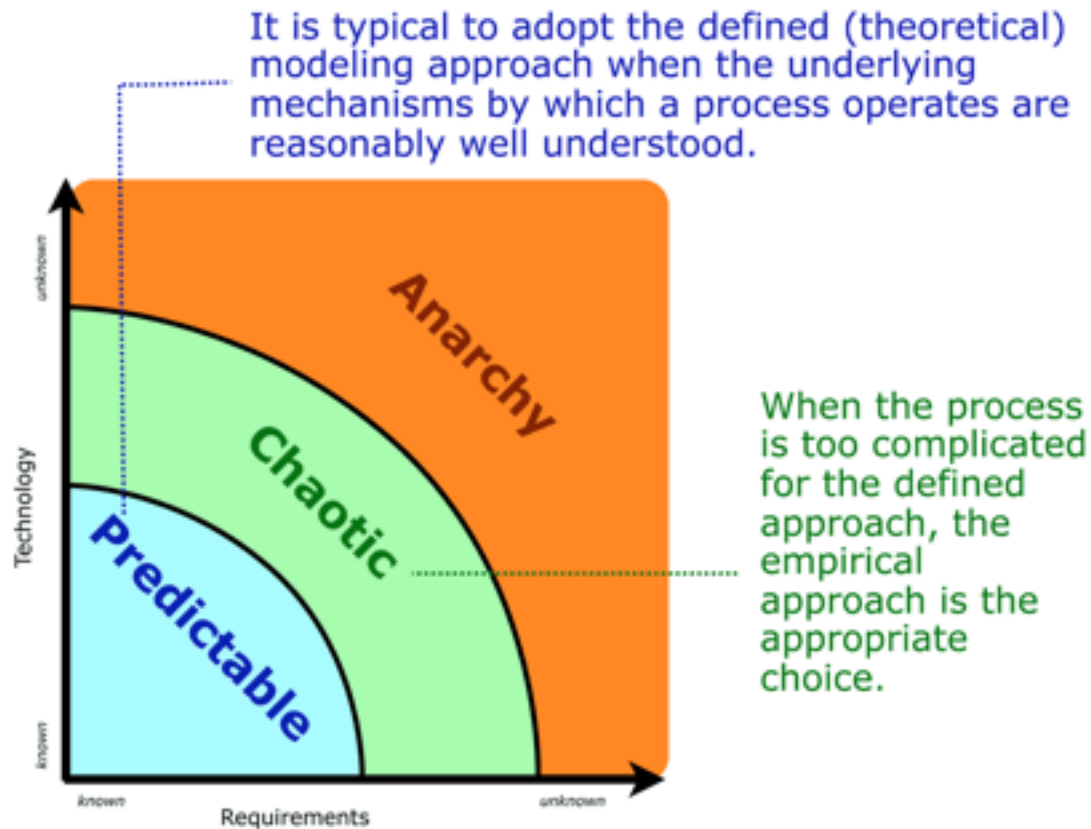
It is typical to adopt the defined (theoretical) modeling approach when the underlying mechanisms by which a process operates are reasonably well understood.

unknown

Anarchy

Chaotic

Technology

Predictable

known

When the process is too complicated for the defined approach, the empirical approach is the appropriate choice.

known

Requirements

unknown